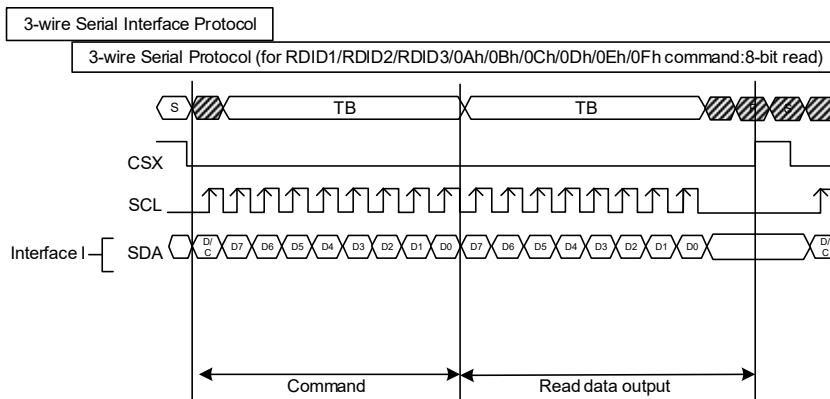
3-wire Serial Interface Protocol

3-wire Serial Protocol (for RDID1/RDID2/RDID3/0Ah/0Bh/0Ch/0Dh/0Eh/0Fh command:8-bit read)

S TB TB P S

CSX

SCL

Interface I SDA D/C D7 D6 D5 D4 D3 D2 D1 D0 D7 D6 D5 D4 D3 D2 D1 D0 D/C

Command

Read data output